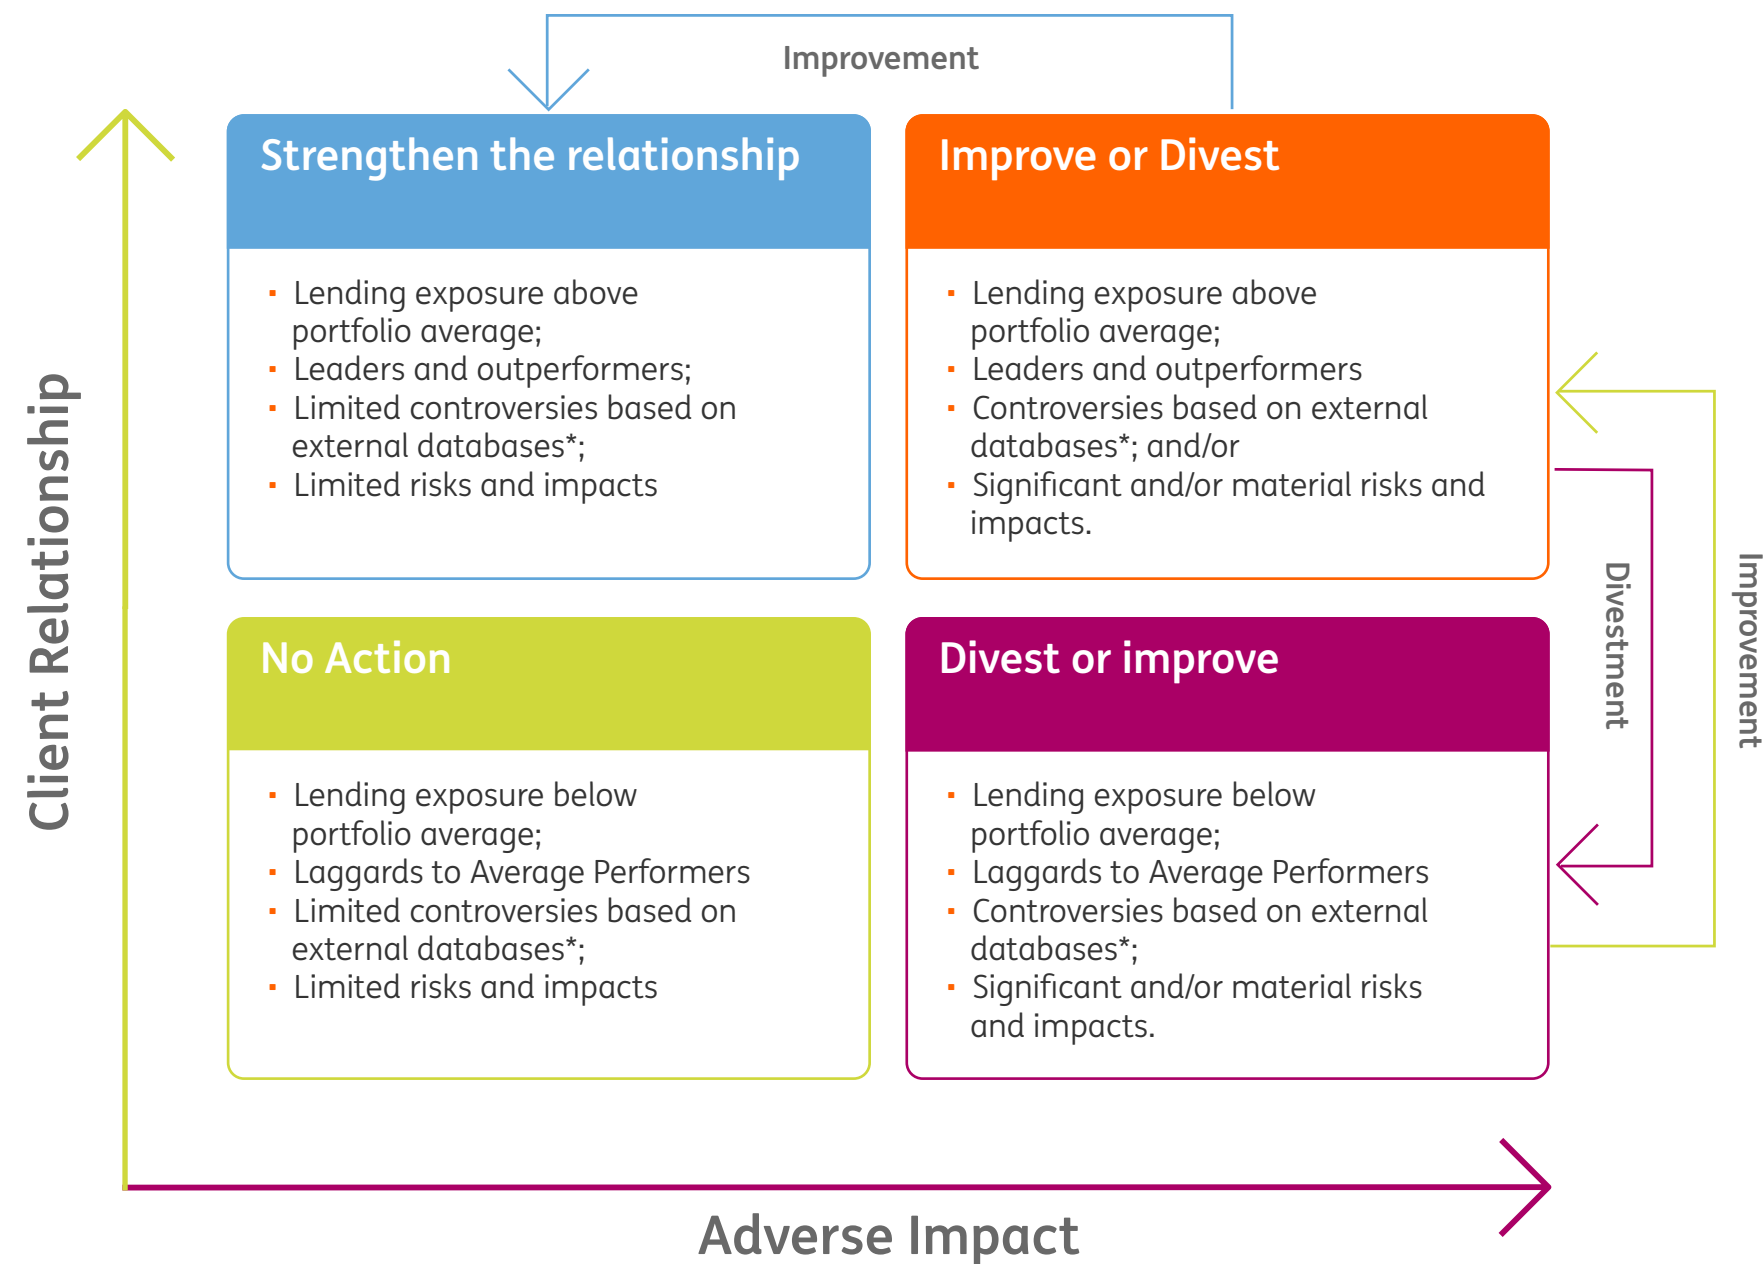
Improvement

Client Relationship

Strengthen the relationship

- Lending exposure above portfolio average;
- Leaders and outperformers;
- Limited controversies based on external databases*;
- Limited risks and impacts

Improve or Divest

- Lending exposure above portfolio average;
- Leaders and outperformers
- Controversies based on external databases*; and/or
- Significant and/or material risks and impacts.

Divestment

Improvement

No Action

- Lending exposure below portfolio average;
- Laggards to Average Performers
- Limited controversies based on external databases*;
- Limited risks and impacts

Divest or improve

- Lending exposure below portfolio average;
- Laggards to Average Performers
- Controversies based on external databases*;
- Significant and/or material risks and impacts.

Adverse Impact